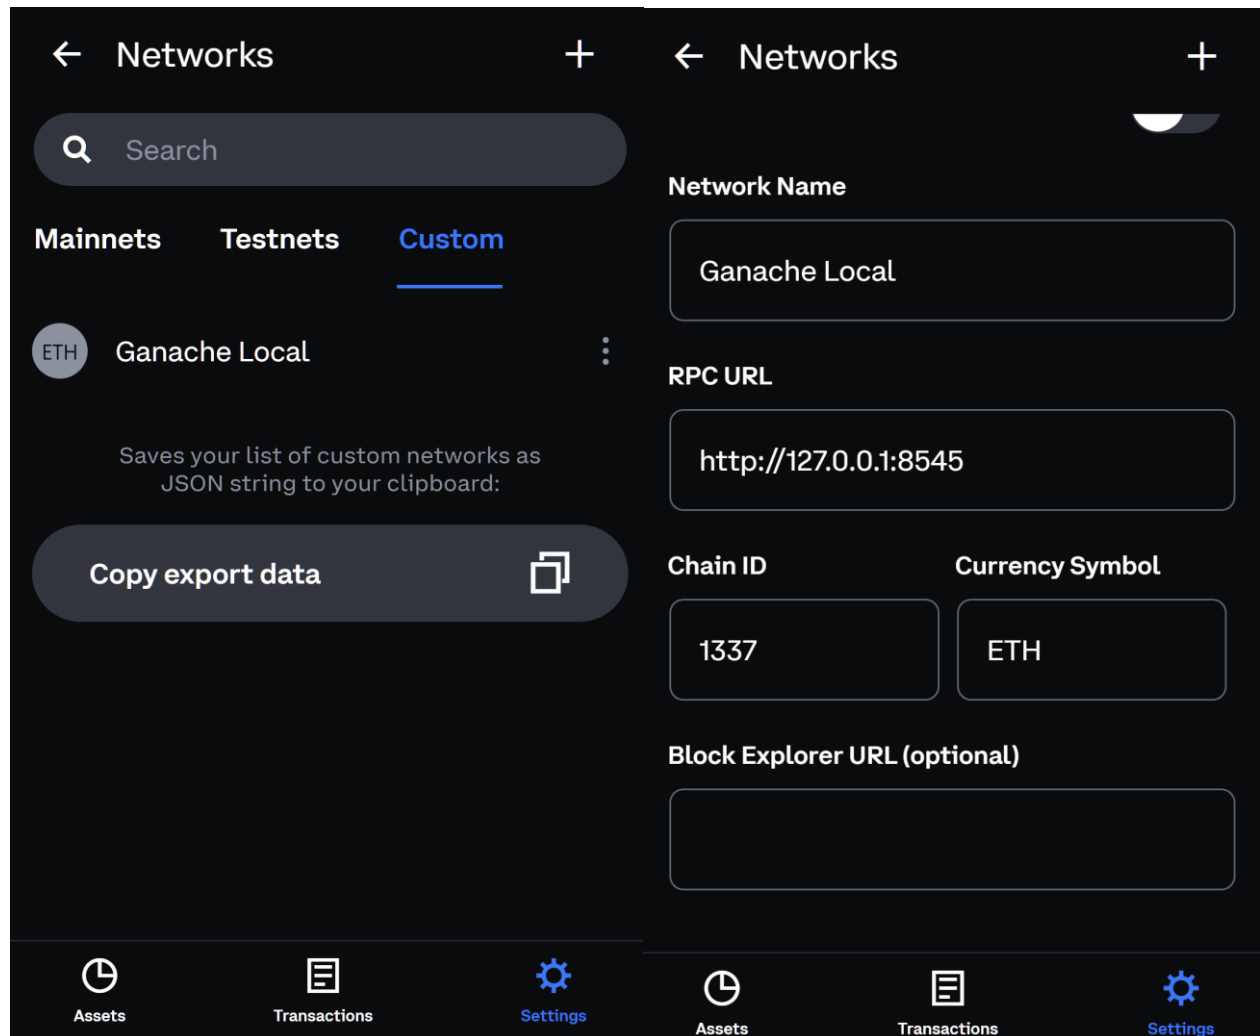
Networks

Search

Mainnets Testnets Custom

ETH Ganache Local

Saves your list of custom networks as JSON string to your clipboard:

Copy export data

Assets Transactions Settings

Networks

Network Name

Ganache Local

RPC URL

http://127.0.0.1:8545

Chain ID

1337

Currency Symbol

ETH

Block Explorer URL (optional)

Assets Transactions Settings